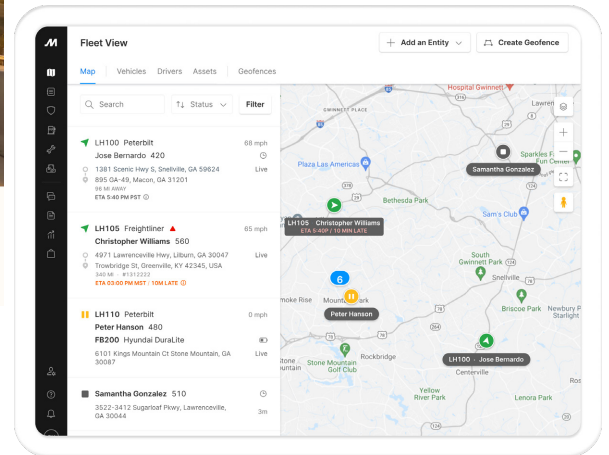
Fleet View

Add an Entity

Create Geofence

Map | Vehicles | Drivers | Assets | Geofences

Search

Status

Filter

LH100 Peterbilt
68 mph
Jose Bernardo 420
1381 Scenic Hwy S, Snellville, GA 59624
Live
895 GA-49, Macon, GA 31201
96 MI AWAY
ETA 5:40 PM PST

LH105 Freightliner
65 mph
Christopher Williams 560
4971 Lawrenceville Hwy, Lilburn, GA 30047
Live
Trowbridge St, Greenville, KY 42345, USA
340 MI • #1312222
ETA 03:00 PM MST / 10M LATE

LH110 Peterbilt
0 mph
Peter Hanson 480
FB200 Hyundai DuraLite
6101 Kings Mountain Ct Stone Mountain, GA 30087
Live

Samantha Gonzalez 510
3522-3412 Sugarloaf Pkwy, Lawrenceville, GA 30044
3m

Hospital Gwinnett
Plaza Las Americas
Bethesda Park
Sam's Club
Sparkles F Fun Center
Samantha Gonzalez
LH105 Christopher Williams
ETA 5:40P / 10 MIN LATE
South Gwinnett Park
Snellville
Briscoe Park
Newbury P Starlight
Peter Hanson
Stone Mountain Golf Club
Rockbridge
Centerville
LH100 · Jose Bernardo
Yellow River Park
Lenora Park
Mountain Park
Smoke Rise
6